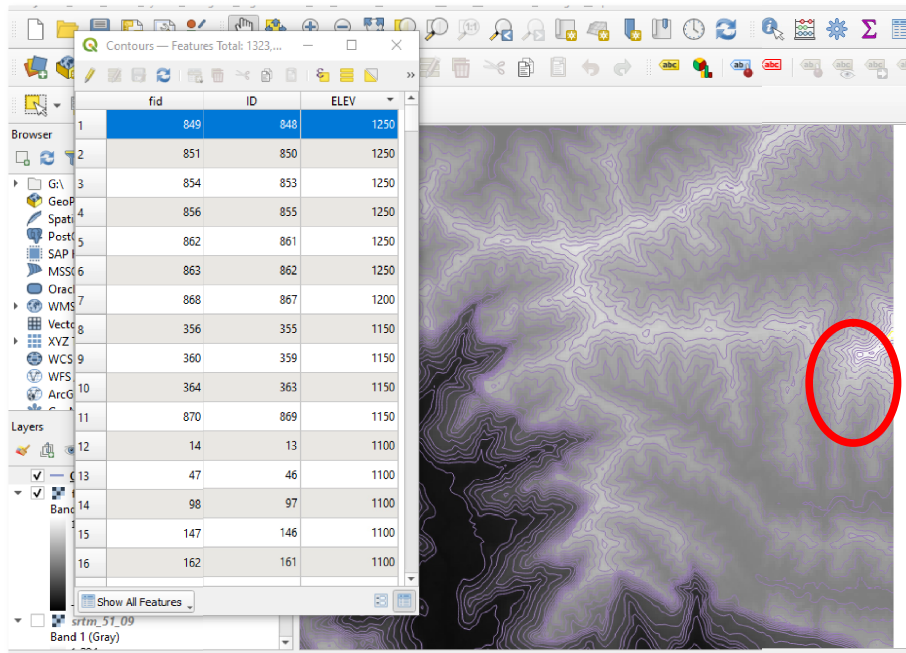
Contours — Features Total: 1323,...

|  | fid | ID | ELEV |
|---|---|---|---|
| 1 | 849 | 848 | 1250 |
| 2 | 851 | 850 | 1250 |
| 3 | 854 | 853 | 1250 |
| 4 | 856 | 855 | 1250 |
| 5 | 862 | 861 | 1250 |
| 6 | 863 | 862 | 1250 |
| 7 | 868 | 867 | 1200 |
| 8 | 356 | 355 | 1150 |
| 9 | 360 | 359 | 1150 |
| 10 | 364 | 363 | 1150 |
| 11 | 870 | 869 | 1150 |
| 12 | 14 | 13 | 1100 |
| 13 | 47 | 46 | 1100 |
| 14 | 98 | 97 | 1100 |
| 15 | 147 | 146 | 1100 |
| 16 | 162 | 161 | 1100 |

Show All Features

Browser
G:\
GeoP
Spati
PostG
SAP
MSS
Oracl
WMS
Vecto
XYZ
WCS
WFS
ArcG

Layers
Band
srtm_51_09
Band 1 (Gray)